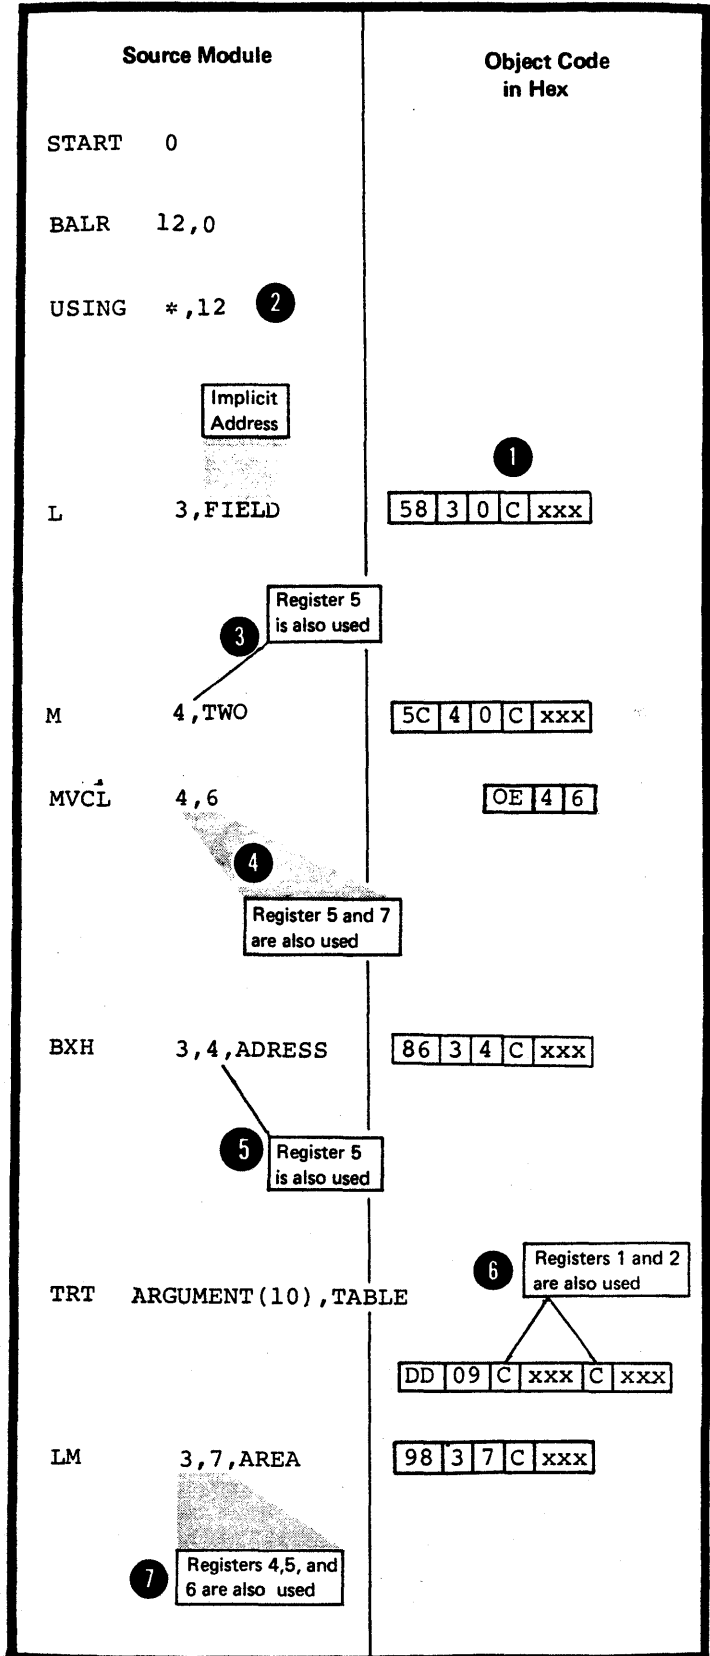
| Source Module | Object Code in Hex |
|---|---|
| START 0 | |
| BALR 12,0 | |
| USING *,12 2 | |
| Implicit Address | 1 |
| L 3,FIELD | 58 3 0 C xxx |
| 3 Register 5 is also used | |
| M 4,TWO | 5C 4 0 C xxx |
| MVCL 4,6 | OE 4 6 |
| 4 Register 5 and 7 are also used | |
| BXH 3,4,ADRESS | 86 3 4 C xxx |
| 5 Register 5 is also used | |
| TRT ARGUMENT(10),TABLE | 6 Registers 1 and 2 are also used |
| | DD 09 C xxx C xxx |
| LM 3,7,AREA | 98 3 7 C xxx |
| 7 Registers 4,5, and 6 are also used | |